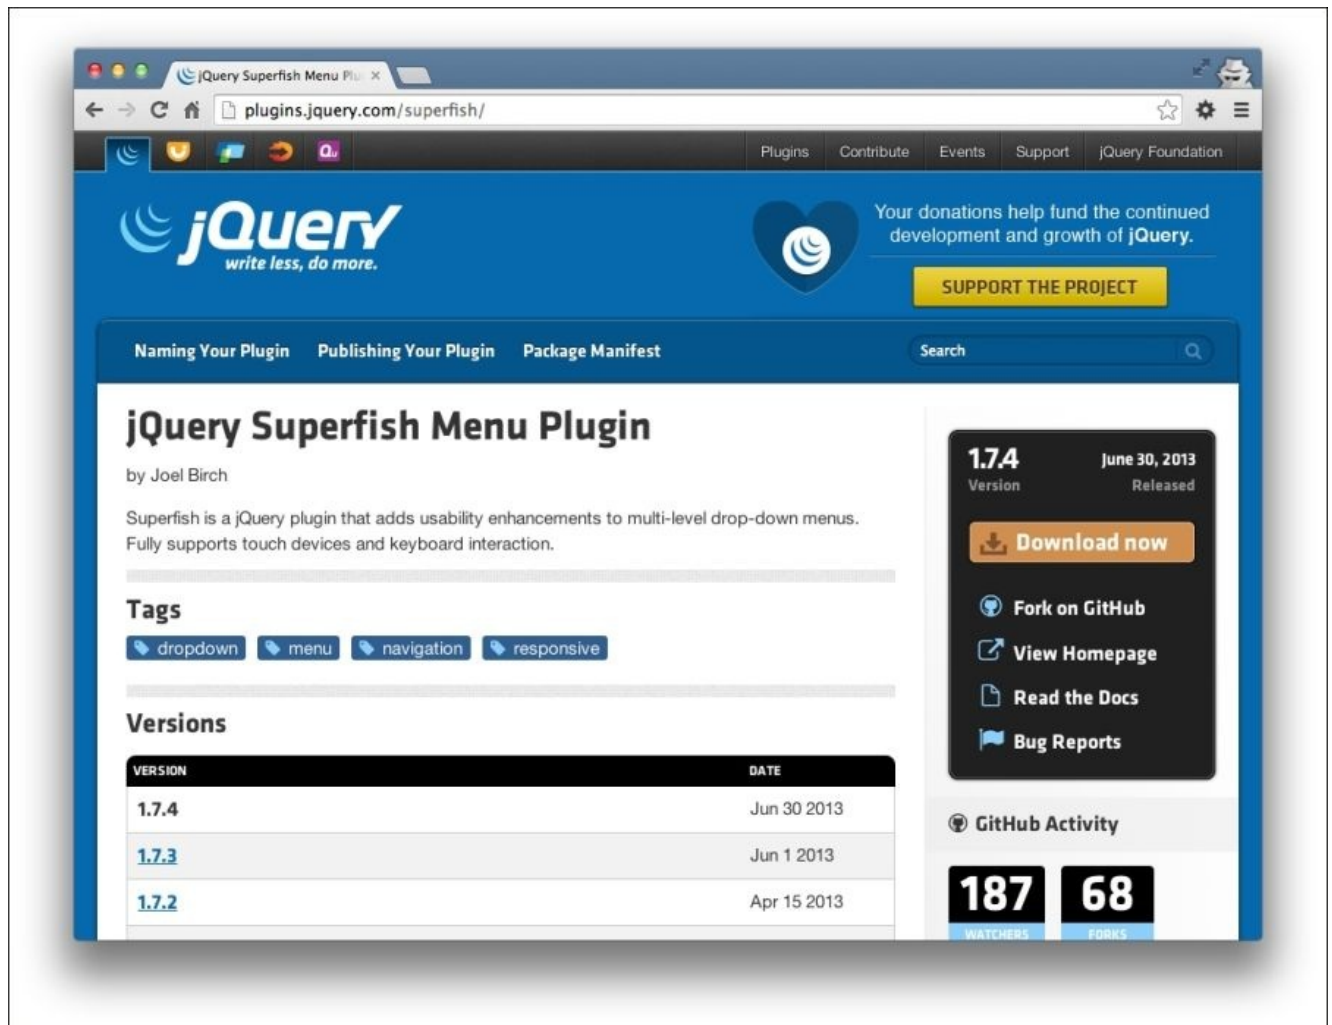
jQuery Superfish Menu Pl

plugins.jquery.com/superfish/

Plugins Contribute Events Support jQuery Foundation

jQuery
write less, do more.

Your donations help fund the continued development and growth of jQuery.

SUPPORT THE PROJECT

Naming Your Plugin Publishing Your Plugin Package Manifest

Search

jQuery Superfish Menu Plugin

by Joel Birch

Superfish is a jQuery plugin that adds usability enhancements to multi-level drop-down menus. Fully supports touch devices and keyboard interaction.

Tags

dropdown menu navigation responsive

Versions

| VERSION | DATE |
|---|---|
| 1.7.4 | Jun 30 2013 |
| 1.7.3 | Jun 1 2013 |
| 1.7.2 | Apr 15 2013 |

1.7.4
Version

June 30, 2013
Released

Download now

Fork on GitHub

View Homepage

Read the Docs

Bug Reports

GitHub Activity

187
WATCHERS

68
FORKS